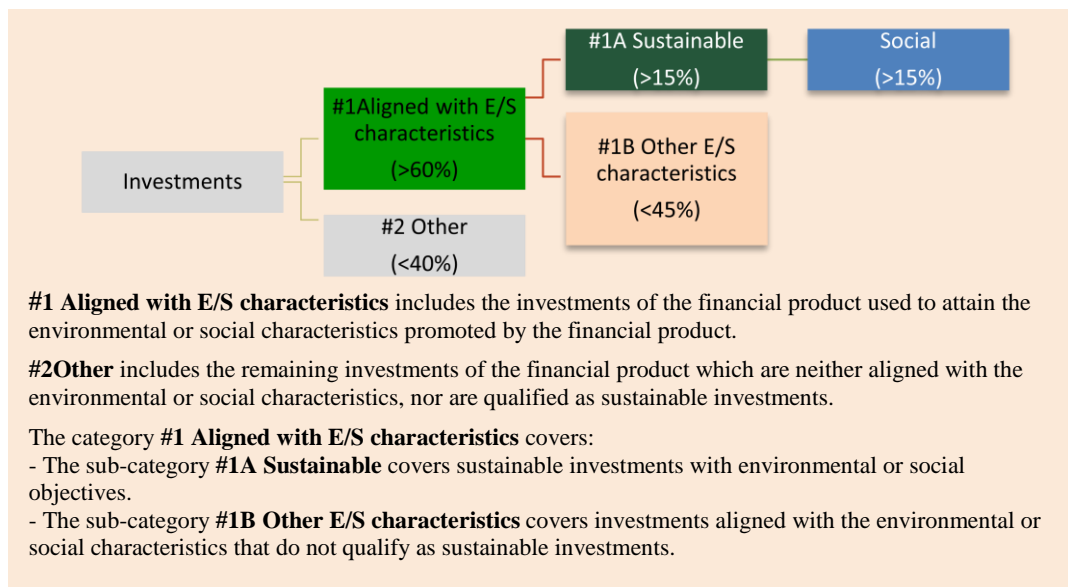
#1A Sustainable
(>15%)

Social
(>15%)

#1Aligned with E/S characteristics
(>60%)

#1B Other E/S characteristics
(<45%)

Investments

#2 Other
(<40%)

**#1 Aligned with E/S characteristics** includes the investments of the financial product used to attain the environmental or social characteristics promoted by the financial product.

**#2Other** includes the remaining investments of the financial product which are neither aligned with the environmental or social characteristics, nor are qualified as sustainable investments.

The category **#1 Aligned with E/S characteristics** covers:
- The sub-category **#1A Sustainable** covers sustainable investments with environmental or social objectives.
- The sub-category **#1B Other E/S characteristics** covers investments aligned with the environmental or social characteristics that do not qualify as sustainable investments.